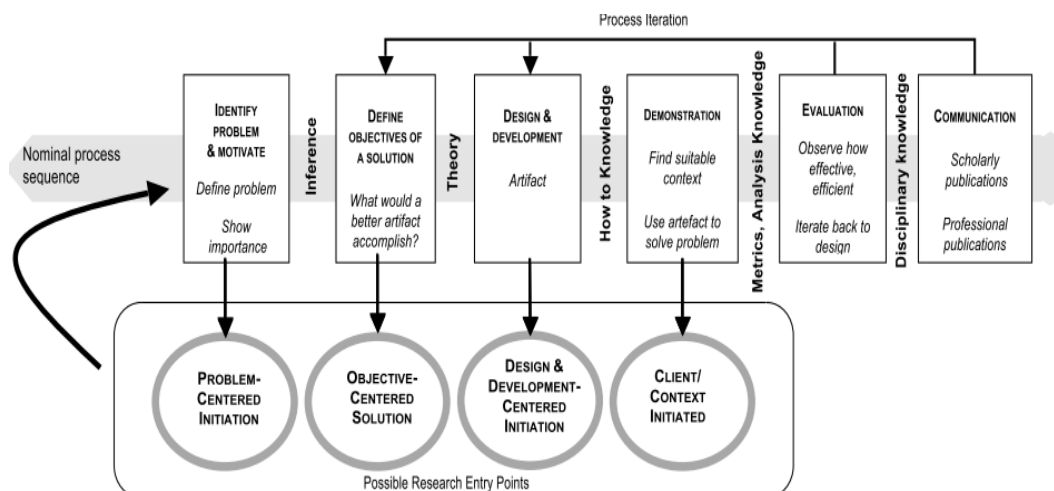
Process Iteration

Nominal process sequence

IDENTIFY PROBLEM & MOTIVATE
Define problem
Show importance

Inference

DEFINE OBJECTIVES OF A SOLUTION
What would a better artifact accomplish?

Theory

DESIGN & DEVELOPMENT
Artifact

How to Knowledge

DEMONSTRATION
Find suitable context
Use artefact to solve problem

Metrics, Analysis Knowledge

EVALUATION
Observe how effective, efficient
Iterate back to design

Disciplinary knowledge

COMMUNICATION
Scholarly publications
Professional publications

PROBLEM-CENTERED INITIATION

OBJECTIVE-CENTERED SOLUTION

DESIGN & DEVELOPMENT-CENTERED INITIATION

CLIENT/ CONTEXT INITIATED

Possible Research Entry Points